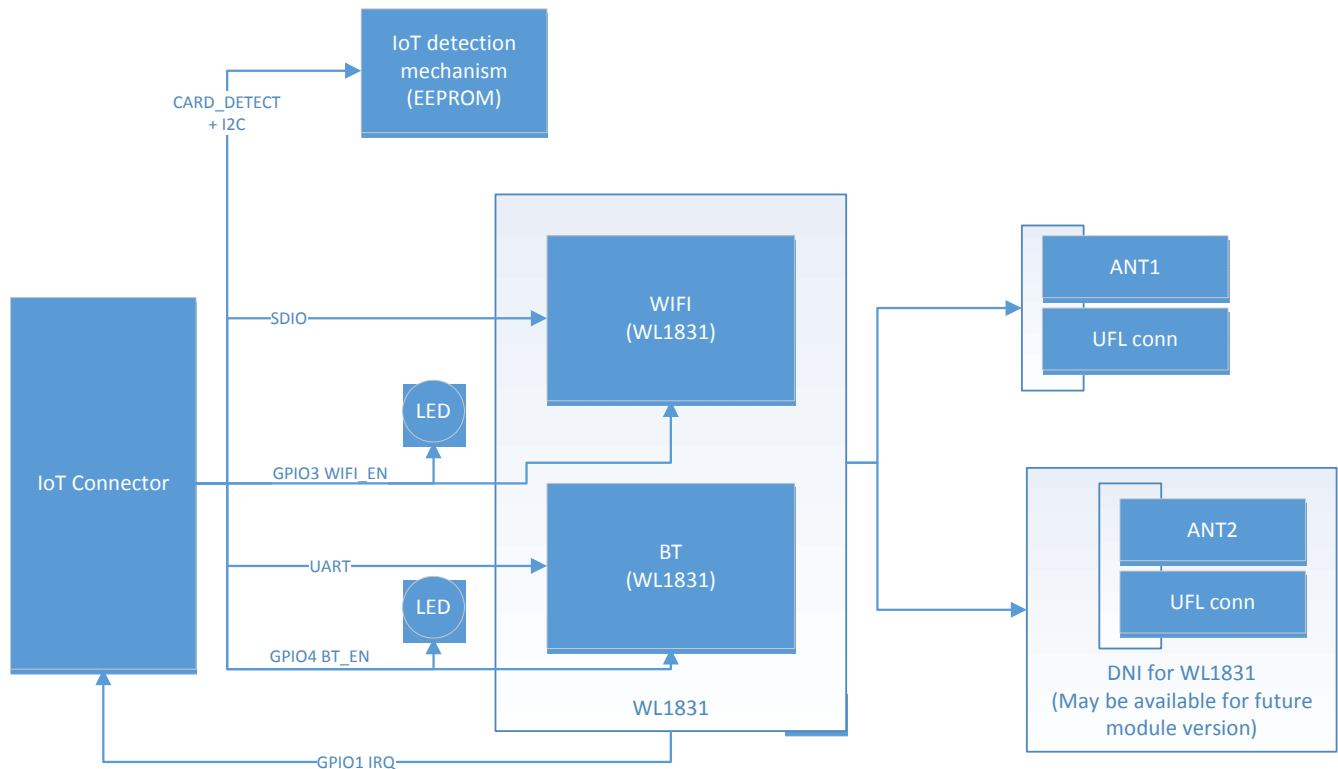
IoT detection mechanism (EEPROM)

CARD_DETECT + I2C

IoT Connector

SDIO

WIFI (WL1831)

LED

GPIO3 WIFI_EN

BT (WL1831)

UART

LED

GPIO4 BT_EN

WL1831

GPIO1 IRQ

ANT1

UFL conn

ANT2

UFL conn

DNI for WL1831 (May be available for future module version)